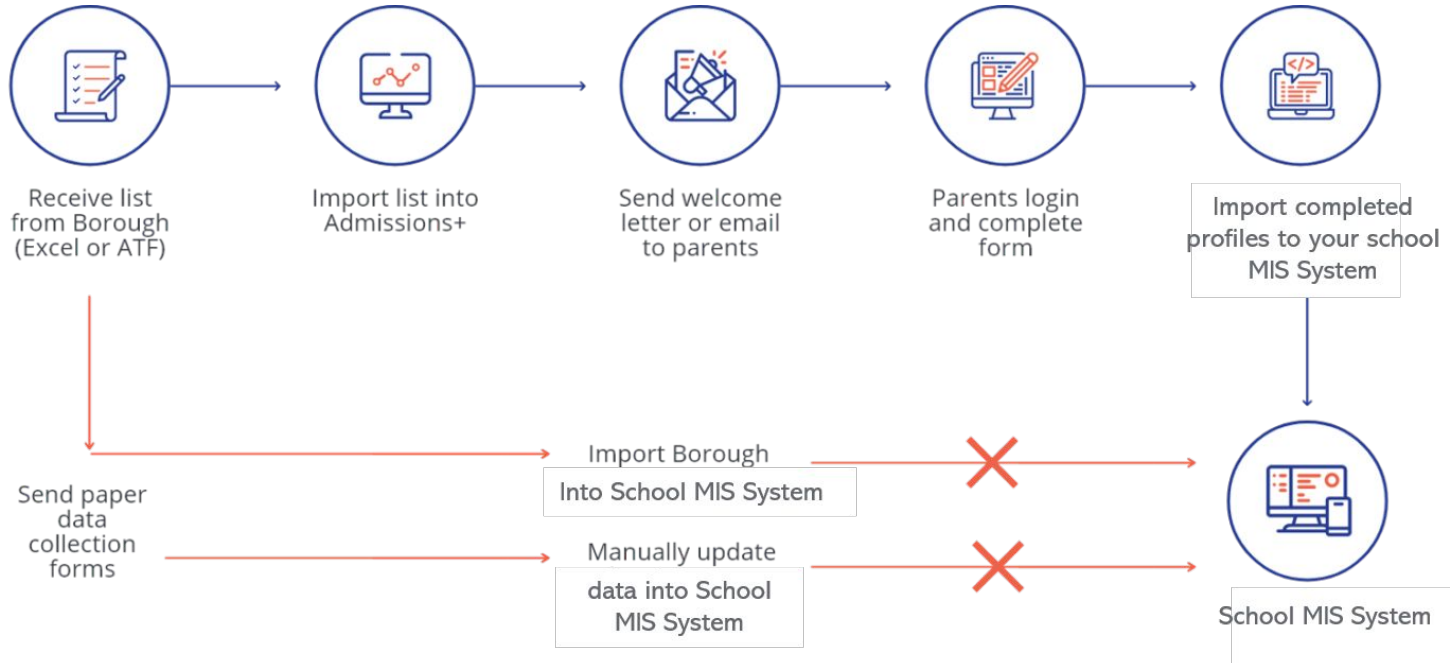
Receive list from Borough (Excel or ATF)

Import list into Admissions+

Send welcome letter or email to parents

Parents login and complete form

Import completed profiles to your school MIS System

Send paper data collection forms

Import Borough Into School MIS System

Manually update data into School MIS System

School MIS System